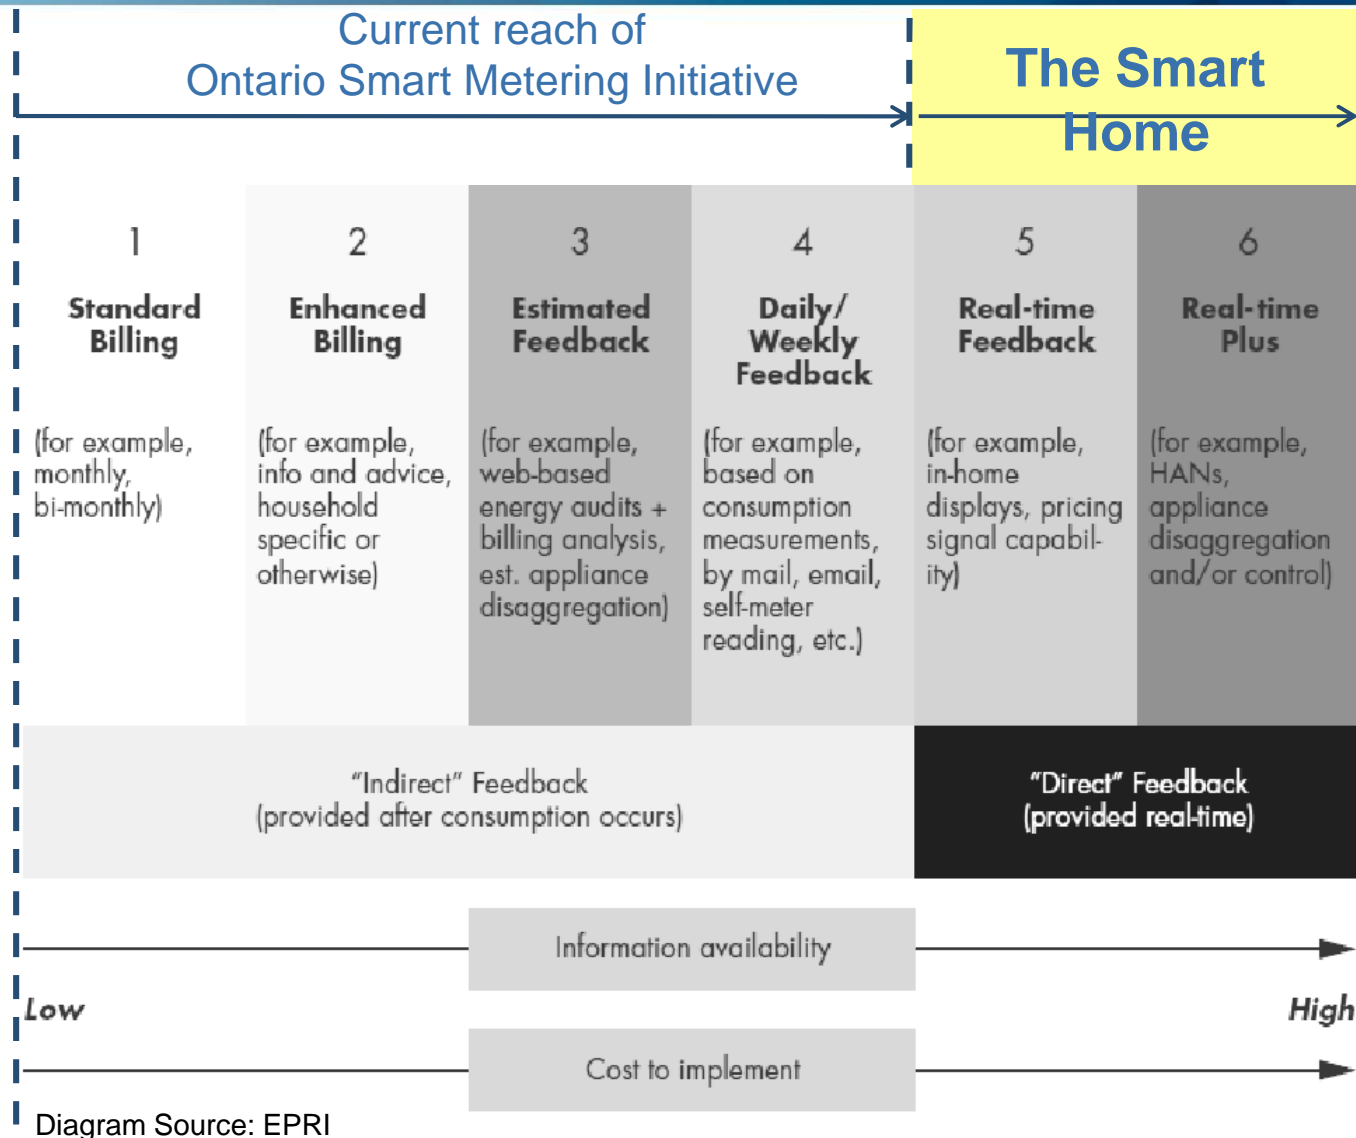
Current reach of
Ontario Smart Metering Initiative

The Smart Home

| 1 | 2 | 3 | 4 | 5 | 6 |
|---|---|---|---|---|---|
| Standard Billing | Enhanced Billing | Estimated Feedback | Daily/ Weekly Feedback | Real-time Feedback | Real-time Plus |
| (for example, monthly, bi-monthly) | (for example, info and advice, household specific or otherwise) | (for example, web-based energy audits + billing analysis, est. appliance disaggregation) | (for example, based on consumption measurements, by mail, email, self-meter reading, etc.) | (for example, in-home displays, pricing signal capability) | (for example, HANs, appliance disaggregation and/or control) |

"Indirect" Feedback
(provided after consumption occurs)

"Direct" Feedback
(provided real-time)

Information availability

Low

High

Cost to implement

Diagram Source: EPRI